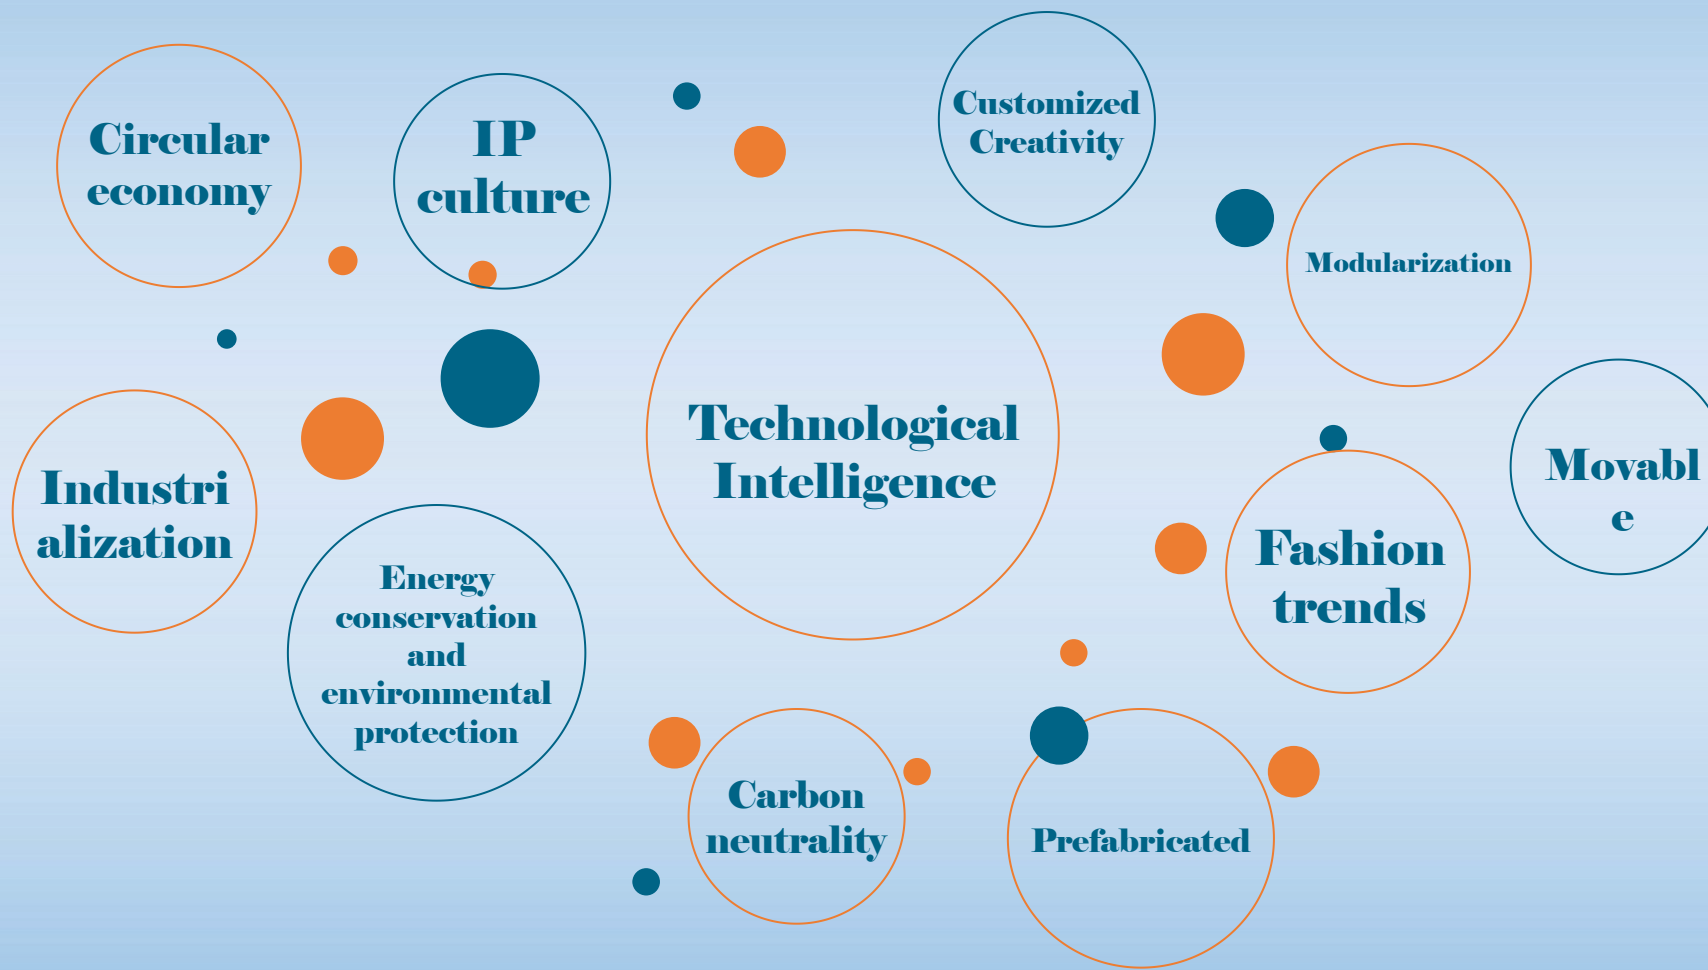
Circular economy

IP culture

Customized Creativity

Modularization

Technological Intelligence

Industrialization

Movable

Fashion trends

Energy conservation and environmental protection

Carbon neutrality

Prefabricated